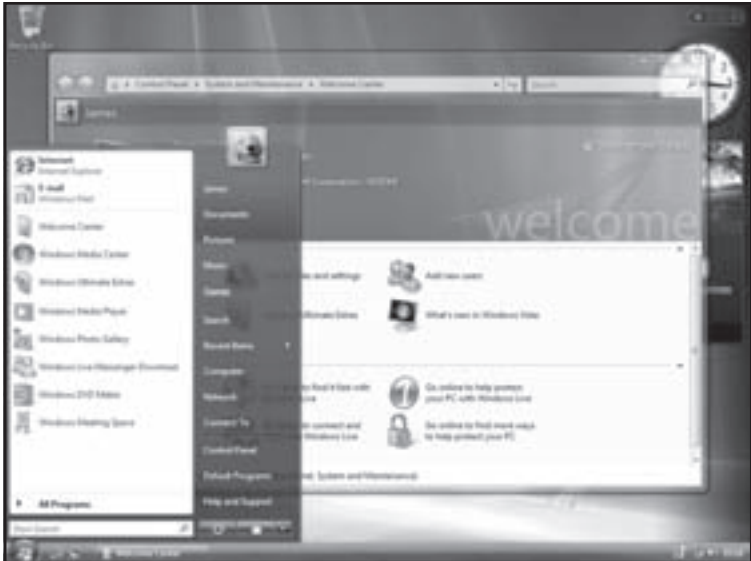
Control Panel ▸ System and Maintenance ▸ Welcome Center

Search

welcome

Internet
Internet Explorer

E-mail
Windows Mail

Welcome Center

Windows Media Center

Windows Ultimate Extras

Windows Media Player

Windows Photo Gallery

Windows Live Messenger Download

Windows DVD Maker

Windows Meeting Space

All Programs

Start Search

Documents

Pictures

Music

Games

Search

Recent Items

Computer

Network

Connect To

Control Panel

Default Programs

Help and Support

Add new users

What's new in Windows Vista

Go online to help protect your PC with Windows Live

Go online to find more ways to help protect your PC

Welcome Center